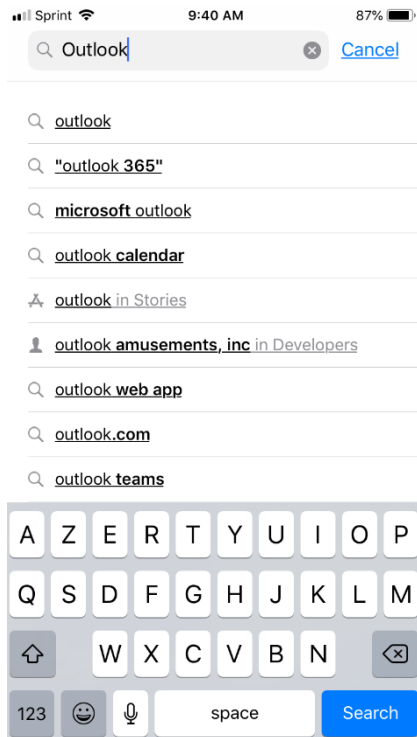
Sprint 9:40 AM 87%

Outlook Cancel

outlook

"outlook 365"

microsoft outlook

outlook calendar

outlook in Stories

outlook amusements, inc in Developers

outlook web app

outlook.com

outlook teams

A Z E R T Y U I O P
Q S D F G H J K L M
W X C V B N
123 space Search